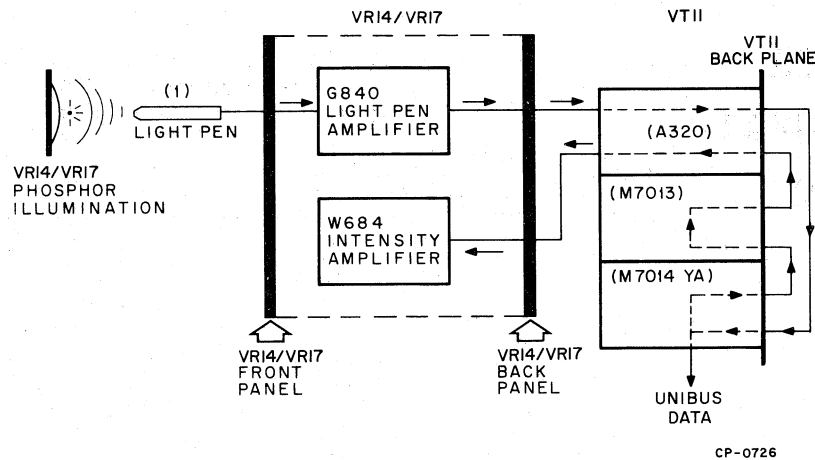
VR14/VR17

VT11

VT11 BACK PLANE

(1)

LIGHT PEN

G840 LIGHT PEN AMPLIFIER

(A320)

VR14/VR17 PHOSPHOR ILLUMINATION

(M7013)

W684 INTENSITY AMPLIFIER

(M7014 YA)

VR14/VR17 FRONT PANEL

VR14/VR17 BACK PANEL

UNIBUS DATA

CP-0726